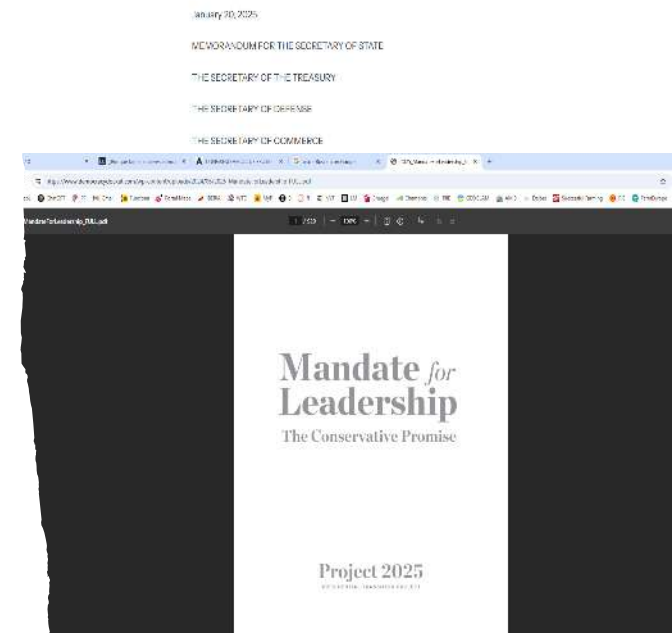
January 20, 2025

MEMORANDUM FOR THE SECRETARY OF STATE

THE SECRETARY OF THE TREASURY

THE SECRETARY OF DEFENSE

THE SECRETARY OF COMMERCE

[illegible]

MandateForLeadership_FULL.pdf

1 / 920 | — 100% + |

Mandate for Leadership

The Conservative Promise

Project 2025

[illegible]